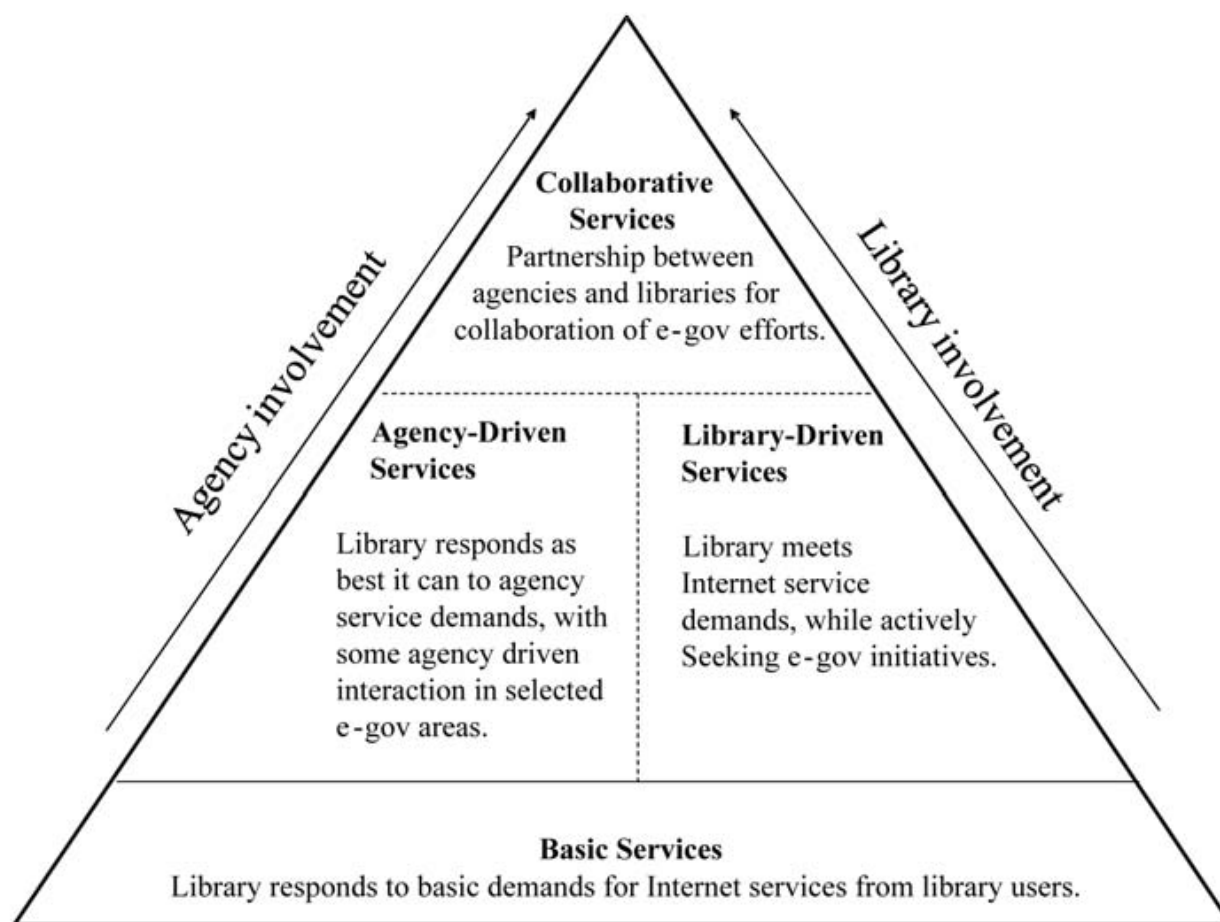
Agency involvement

Collaborative Services
Partnership between agencies and libraries for collaboration of e-gov efforts.

Library involvement

Agency-Driven Services

Library responds as best it can to agency service demands, with some agency driven interaction in selected e-gov areas.

Library-Driven Services

Library meets Internet service demands, while actively Seeking e-gov initiatives.

Basic Services
Library responds to basic demands for Internet services from library users.